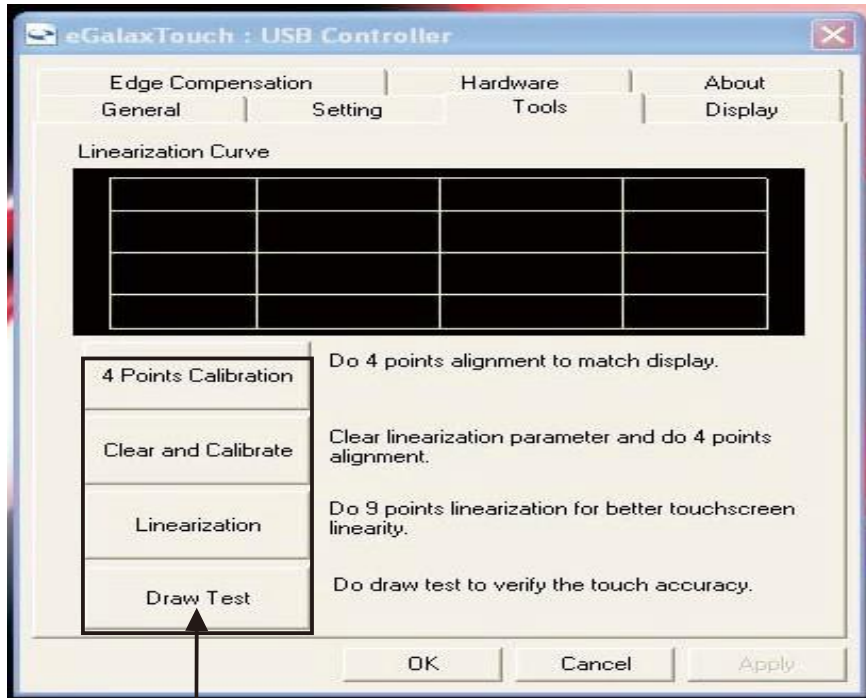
eGalaxTouch : USB Controller

Edge Compensation | Hardware | About
General | Setting | Tools | Display

Linearization Curve

4 Points Calibration
Do 4 points alignment to match display.

Clear and Calibrate
Clear linearization parameter and do 4 points alignment.

Linearization
Do 9 points linearization for better touchscreen linearity.

Draw Test
Do draw test to verify the touch accuracy.

OK
Cancel
Apply